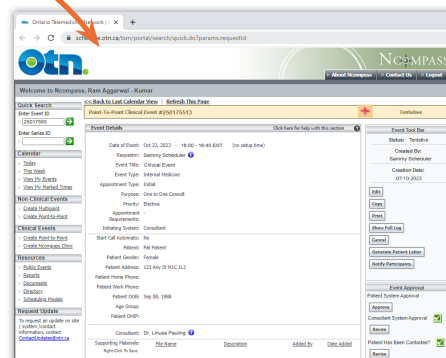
Ontario Telemedicine Network | ×
scheduling.otn.ca/tsm/portal/search/quick.do?params.requestId

otn.
NCOMPASS
> About Ncompass > Contact Us > Logout

Welcome to Ncompass, Ram Aggarwal - Kumar

Quick Search
Enter Event ID
25017553
Enter Series ID

Calendar
- Today
- This Week
- View My Events
- View My Marked Times

Non-Clinical Events
- Create Multipoint
- Create Point-to-Point

Clinical Events
- Create Point-to-Point
- Create Ncompass Clinic

Resources
- Public Events
- Reports
- Documents
- Directory
- Scheduling Models

Request Update
To request an update on site / system / contact information, contact ContactUpdates@otn.ca

<< Back to Last Calendar View | Refresh This Page

Point-To-Point Clinical Event #250175513

Tentative

Event Details
Click here for help with this section

Date of Event: Oct 22, 2023 - 18:00 - 18:45 EST (no setup time)
Requester: Sammy Scheduler
Event Title: Clinical Event
Event Type: Internal Medicine
Appointment Type: Initial
Purpose: One to One Consult
Priority: Elective
Appointment Requirements: -
Initiating System: Consultant
Start Call Automatic: No
Patient: Pat Patient
Patient Gender: Female
Patient Address: 123 Any St M1C 1L3
Patient Home Phone:
Patient Work Phone:
Patient DOB: Sep 06, 1988
Age Groups:
Patient OHIP:

Consultant: Dr. Linsee Pauling
Supporting Materials: Right-Click To Save | File Name | Description | Added By | Date Added

Event Tool Bar
Status: Tentative
Created By: Sammy Scheduler
Creation Date: 07-10-2023

Edit
Copy
Print
Show Full Log
Cancel
Generate Patient Letter
Notify Participants

Event Approval
Patient System Approval
Approve
Consultant System Approval
Revise
Patient Has Been Contacted?
Revise